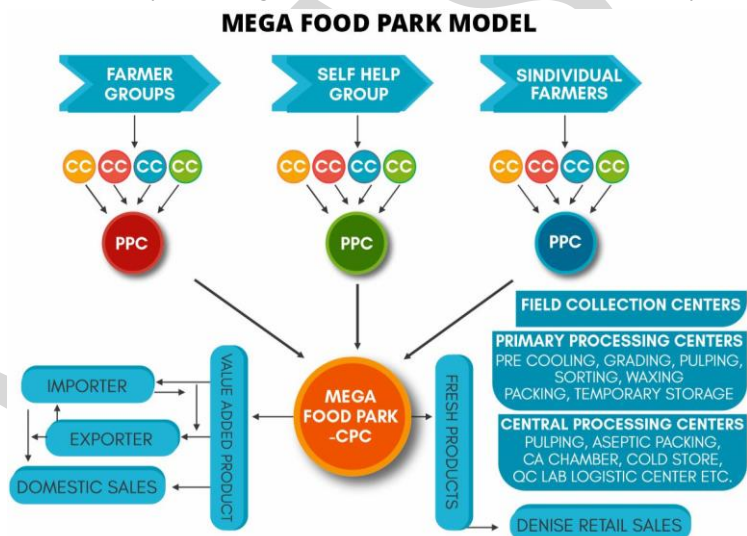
MEGA FOOD PARK MODEL

FARMER GROUPS

SELF HELP GROUP

SINDIVIDUAL FARMERS

CC CC CC CC

CC CC CC CC

CC CC CC CC

PPC

PPC

PPC

FIELD COLLECTION CENTERS

PRIMARY PROCESSING CENTERS
PRE COOLING, GRADING, PULPING, SORTING, WAXING PACKING, TEMPORARY STORAGE

CENTRAL PROCESSING CENTERS
PULPING, ASEPTIC PACKING, CA CHAMBER, COLD STORE, QC LAB LOGISTIC CENTER ETC.

MEGA FOOD PARK -CPC

VALUE ADDED PRODUCT

FRESH PRODUCTS

IMPORTER

EXPORTER

DOMESTIC SALES

DENISE RETAIL SALES